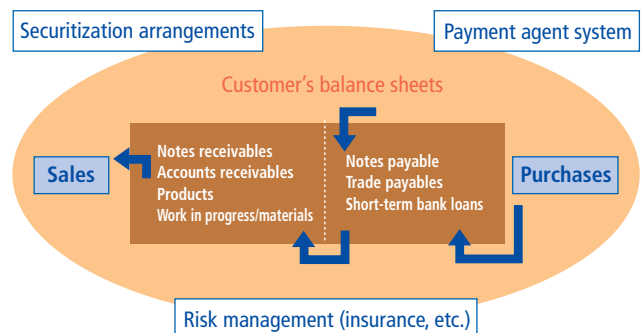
Securitization arrangements

Payment agent system

Customer's balance sheets

Sales

Notes receivables
Accounts receivables
Products
Work in progress/materials

Notes payable
Trade payables
Short-term bank loans

Purchases

Risk management (insurance, etc.)